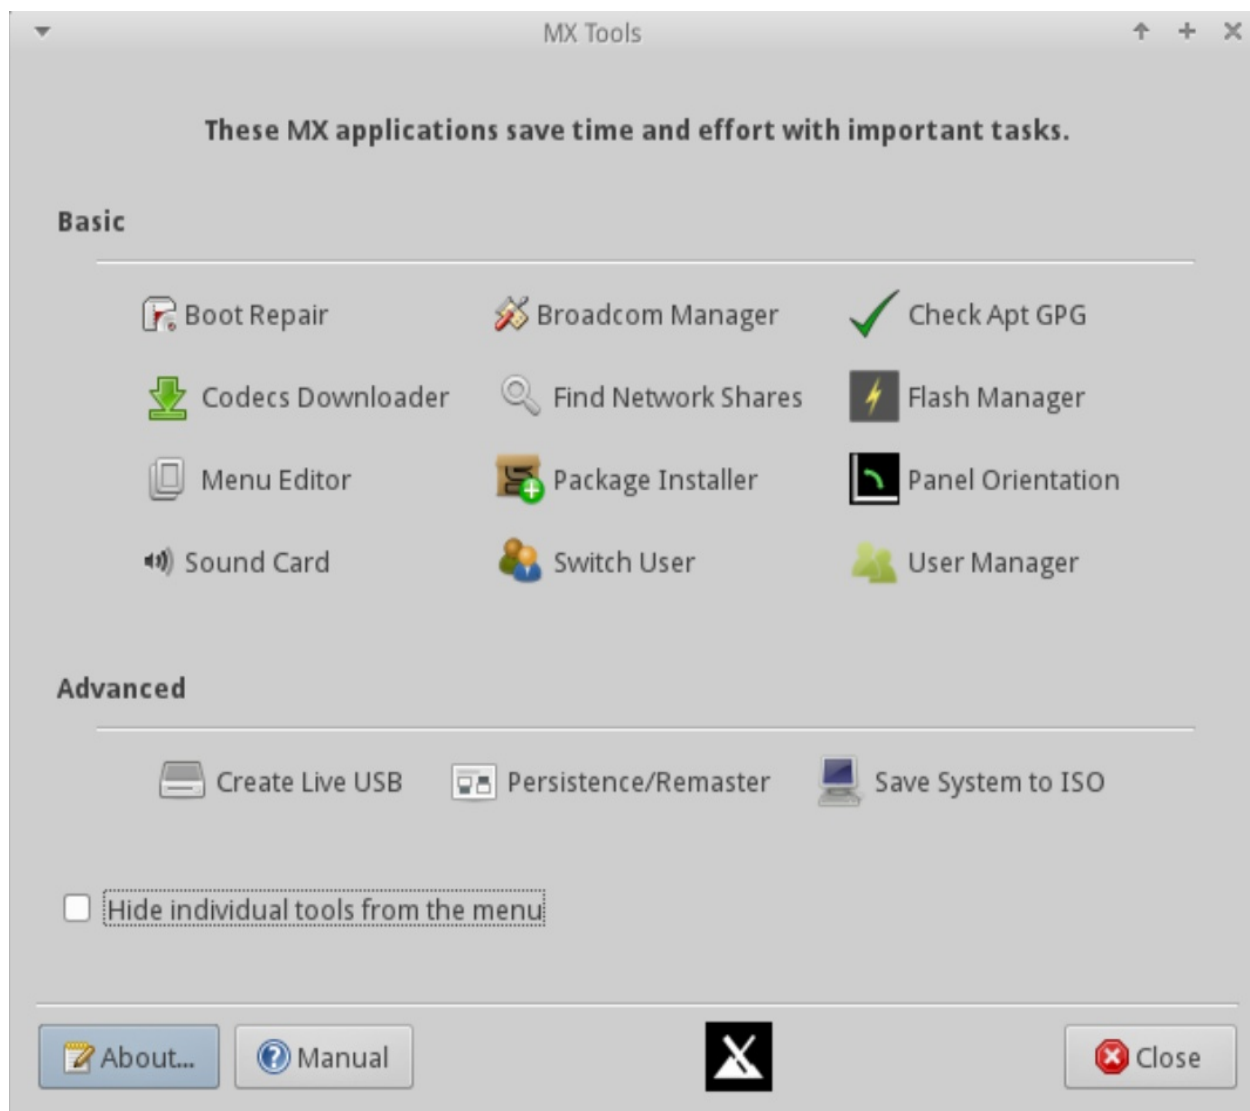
MX Tools

These MX applications save time and effort with important tasks.

Basic

Boot Repair
Broadcom Manager
Check Apt GPG
Codecs Downloader
Find Network Shares
Flash Manager
Menu Editor
Package Installer
Panel Orientation
Sound Card
Switch User
User Manager

Advanced

Create Live USB
Persistence/Remaster
Save System to ISO

Hide individual tools from the menu

About...
Manual
Close